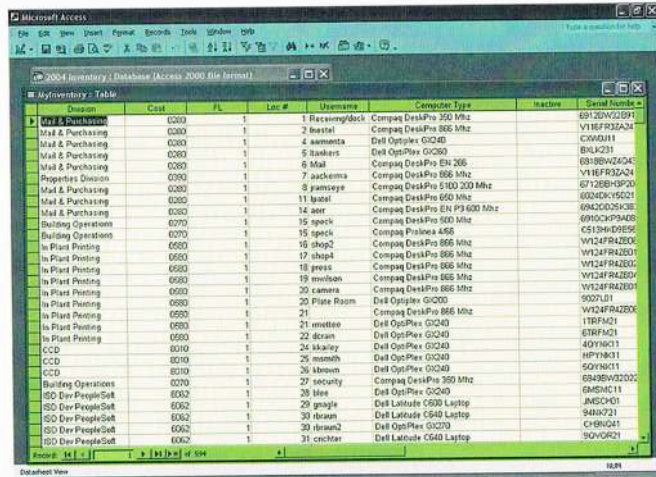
Microsoft Access

File Edit View Insert Format Records Tools Window Help

Type a question for help

2004 Inventory : Database (Access 2000 file format)

MyInventory : Table

| Division | Cost | FL | Loc # | Username | Computer Type | Inactive | Serial Numbe |
|---|---|---|---|---|---|---|---|
| Mail & Purchasing | 0280 | 1 | 1 | Receiving/dock | Compaq DeskPro 350 Mhz | | 6912DW32B91 |
| Mail & Purchasing | 0280 | 1 | 2 | bsestel | Compaq DeskPro 866 Mhz | | V116FR3ZA24 |
| Mail & Purchasing | 0280 | 1 | 4 | aarmenta | Dell Optiplex GX240 | | CXW0J11 |
| Mail & Purchasing | 0280 | 1 | 5 | lbankers | Dell OptiPlex GX260 | | BXLK231 |
| Mail & Purchasing | 0280 | 1 | 6 | Mail | Compaq DeskPro EN 266 | | 6818BWZ4043 |
| Properties Division | 0390 | 1 | 7 | aackerma | Compaq DeskPro 866 Mhz | | V116FR3ZA24 |
| Mail & Purchasing | 0280 | 1 | 8 | jramseye | Compaq DeskPro 5100 200 Mhz | | 6712BBH3P20 |
| Mail & Purchasing | 0280 | 1 | 11 | lpatel | Compaq DeskPro 650 Mhz | | 6024DKY5D21 |
| Mail & Purchasing | 0280 | 1 | 14 | aorr | Compaq DeskPro EN P3 600 Mhz | | 6942DD2K3E |
| Building Operations | 0270 | 1 | 15 | speck | Compaq DeskPro 500 Mhz | | 6910CKP9A08 |
| Building Operations | 0270 | 1 | 15 | speck | Compaq Prolinea 4/66 | | C513HKD9E56 |
| In Plant Printing | 0580 | 1 | 16 | shop2 | Compaq DeskPro 866 Mhz | | W124FR4ZE0 |
| In Plant Printing | 0580 | 1 | 17 | shop4 | Compaq DeskPro 866 Mhz | | W124FR4ZE01 |
| In Plant Printing | 0580 | 1 | 18 | press | Compaq DeskPro 866 Mhz | | W124FR4ZE0 |
| In Plant Printing | 0580 | 1 | 19 | mwilson | Compaq DeskPro 866 Mhz | | W124FR4ZE0 |
| In Plant Printing | 0580 | 1 | 20 | camera | Compaq DeskPro 866 Mhz | | W124FR4ZE01 |
| In Plant Printing | 0580 | 1 | 20 | Plate Room | Dell Optiplex GX200 | | 9027L01 |
| In Plant Printing | 0580 | 1 | 21 | | Compaq DeskPro 866 Mhz | | W124FR4ZE0 |
| In Plant Printing | 0580 | 1 | 21 | rmottee | Dell OptiPlex GX240 | | 1TRFM21 |
| In Plant Printing | 0580 | 1 | 22 | dcrain | Dell OptiPlex GX240 | | 6TRFM21 |
| CCD | 8010 | 1 | 24 | kkailey | Dell OptiPlex GX240 | | 4OYNK11 |
| CCD | 8010 | 1 | 25 | msmith | Dell OptiPlex GX240 | | HPYNK11 |
| CCD | 8010 | 1 | 26 | kbrown | Dell OptiPlex GX240 | | 5OYNK11 |
| Building Operations | 0270 | 1 | 27 | security | Compaq DeskPro 350 Mhz | | 6849BW32022 |
| ISD Dev PeopleSoft | 6062 | 1 | 28 | blee | Dell OptiPlex GX240 | | 6MSMC11 |
| ISD Dev PeopleSoft | 6062 | 1 | 29 | gnagle | Dell Latitude C600 Laptop | | JMSCH01 |
| ISD Dev PeopleSoft | 6062 | 1 | 30 | rbraun | Dell Latitude C640 Laptop | | 94NK721 |
| ISD Dev PeopleSoft | 6062 | 1 | 30 | rbraun2 | Dell OptiPlex GX270 | | CHBNQ41 |
| ISD Dev PeopleSoft | 6062 | 1 | 31 | crichter | Dell Latitude C640 Laptop | | 9QVQR21 |

Record: 1 of 594

Datasheet View